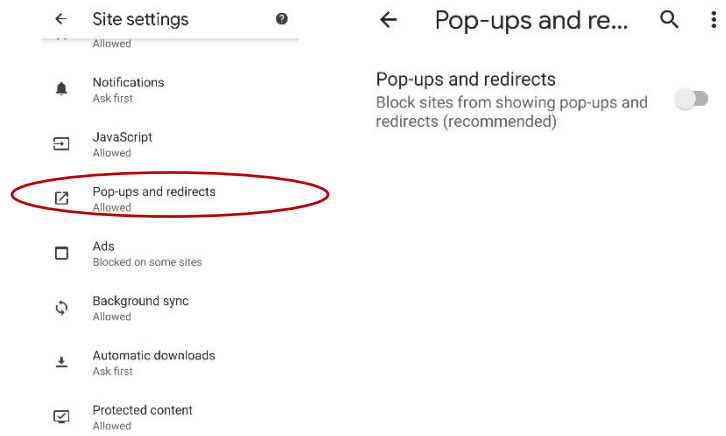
Site settings

Allowed

Notifications
Ask first

JavaScript
Allowed

Pop-ups and redirects
Allowed

Ads
Blocked on some sites

Background sync
Allowed

Automatic downloads
Ask first

Protected content
Allowed

Pop-ups and re...

Pop-ups and redirects
Block sites from showing pop-ups and redirects (recommended)